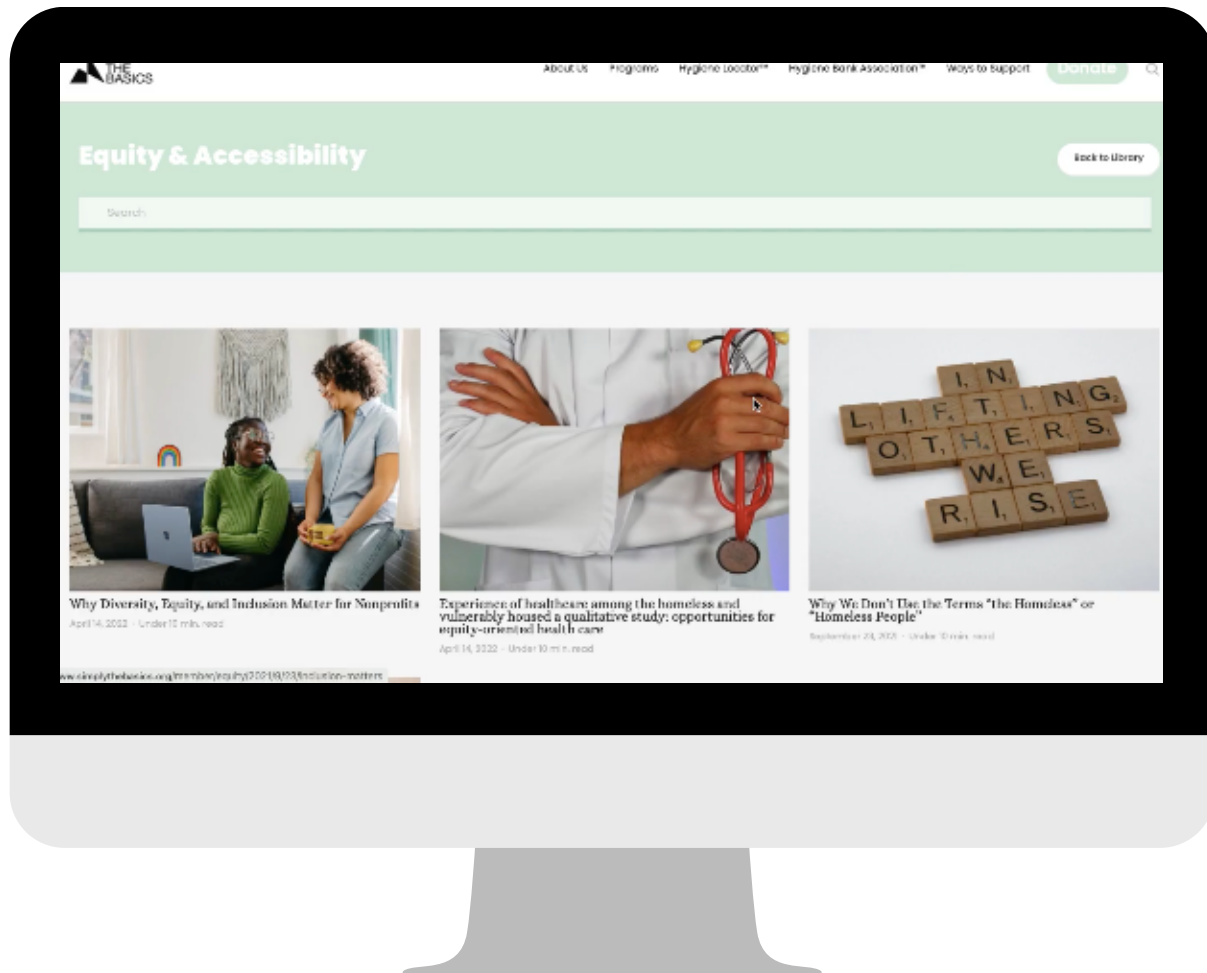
THE BASICS

About Us Programs Hygiene Locator™ Hygiene Bank Association™ Ways to Support Donate

Equity & Accessibility

Back to Library

Search

IN LIFTING OTHERS WE RISE

Why Diversity, Equity, and Inclusion Matter for Nonprofits

April 14, 2022 · Under 10 min. read

Experience of healthcare among the homeless and vulnerably housed a qualitative study: opportunities for equity-oriented health care

April 14, 2022 · Under 10 min. read

Why We Don't Use the Terms "the Homeless" or "Homeless People"

September 24, 2021 · Under 10 min. read

www.simplythebasics.org/member/equity/2021/9/23/inclusion-matters